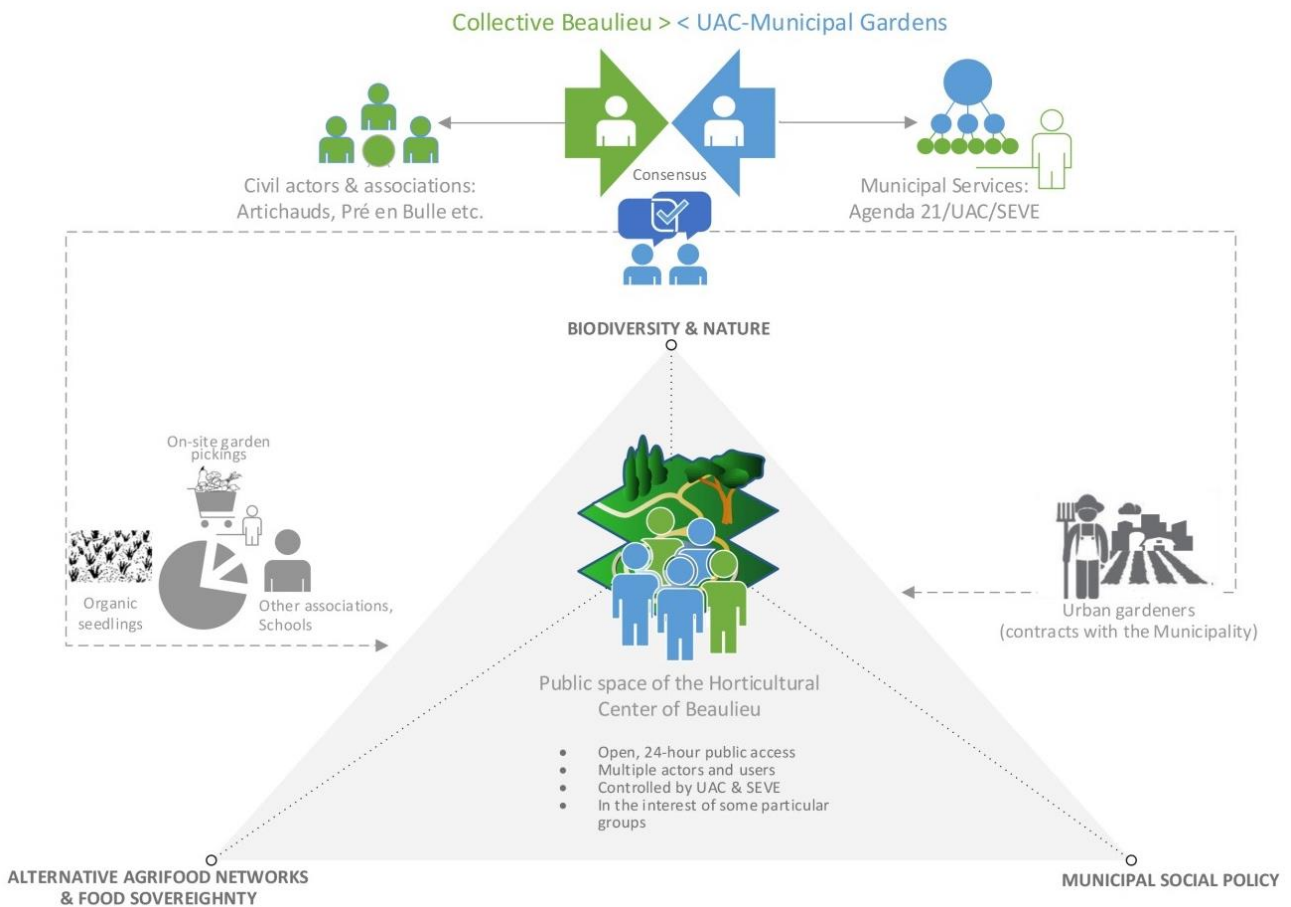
Collective Beaulieu > < UAC-Municipal Gardens

Civil actors & associations: Artichauds, Pré en Bulle etc.

Consensus

Municipal Services: Agenda 21/UAC/SEVE

BIODIVERSITY & NATURE

On-site garden pickings

Organic seedlings

Other associations, Schools

Urban gardeners (contracts with the Municipality)

Public space of the Horticultural Center of Beaulieu

- Open, 24-hour public access
- Multiple actors and users
- Controlled by UAC & SEVE
- In the interest of some particular groups

ALTERNATIVE AGRIFOOD NETWORKS & FOOD SOVEREIGHNTY

MUNICIPAL SOCIAL POLICY